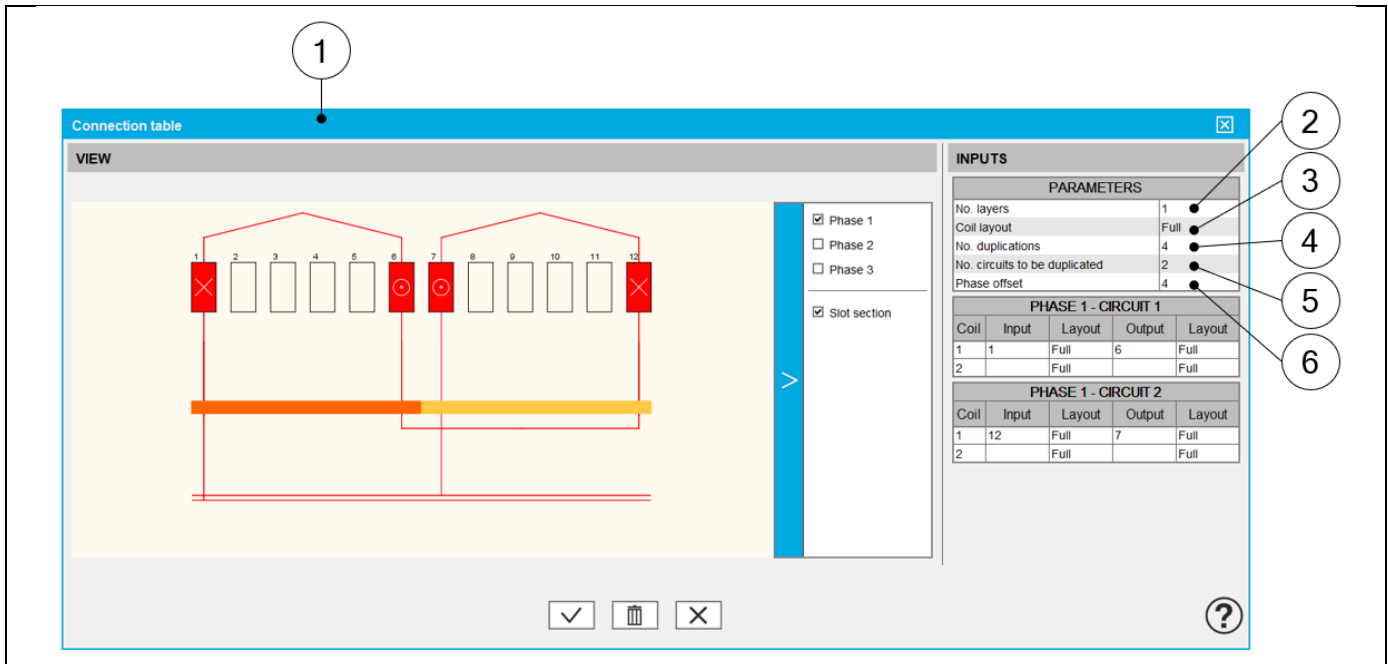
1

Connection table

VIEW

1 2 3 4 5 6 7 8 9 10 11 12

Phase 1
Phase 2
Phase 3

Slot section

INPUTS

| PARAMETERS | |
|---|---|
| No. layers | 1 |
| Coil layout | Full |
| No. duplications | 4 |
| No. circuits to be duplicated | 2 |
| Phase offset | 4 |

PHASE 1 - CIRCUIT 1

| Coil | Input | Layout | Output | Layout |
|---|---|---|---|---|
| 1 | 1 | Full | 6 | Full |
| 2 | | Full | | Full |

PHASE 1 - CIRCUIT 2

| Coil | Input | Layout | Output | Layout |
|---|---|---|---|---|
| 1 | 12 | Full | 7 | Full |
| 2 | | Full | | Full |

2
3
4
5
6

?